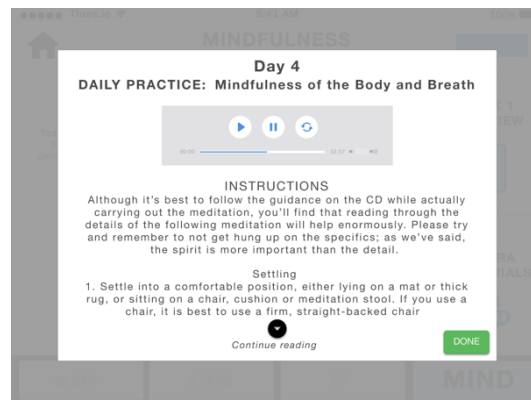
●●●●● Three3G 9:41 AM 100%

MINDFULNESS

Day 4
DAILY PRACTICE: Mindfulness of the Body and Breath

00:00 12:57

INSTRUCTIONS
Although it's best to follow the guidance on the CD while actually carrying out the meditation, you'll find that reading through the details of the following meditation will help enormously. Please try and remember to not get hung up on the specifics; as we've said, the spirit is more important than the detail.

Settling
1. Settle into a comfortable position, either lying on a mat or thick rug, or sitting on a chair, cushion or meditation stool. If you use a chair, it is best to use a firm, straight-backed chair

Continue reading

DONE

MIND